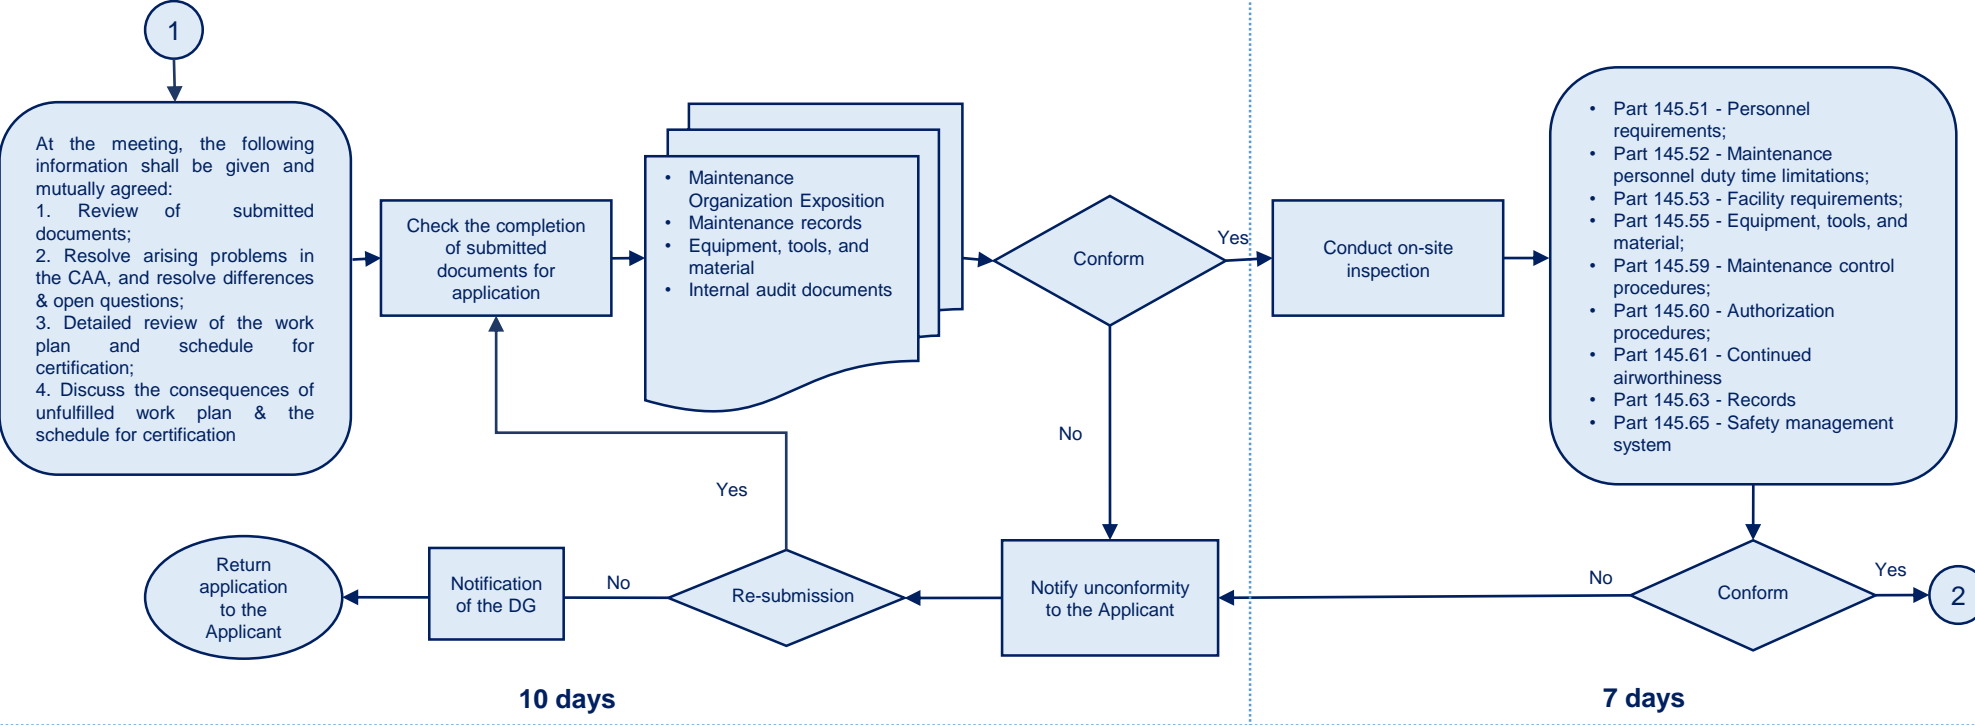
1

At the meeting, the following information shall be given and mutually agreed:
1. Review of submitted documents;
2. Resolve arising problems in the CAA, and resolve differences & open questions;
3. Detailed review of the work plan and schedule for certification;
4. Discuss the consequences of unfulfilled work plan & the schedule for certification

Check the completion of submitted documents for application

- Maintenance Organization Exposition
- Maintenance records
- Equipment, tools, and material
- Internal audit documents

Conform

Yes

No

Conduct on-site inspection

- Part 145.51 - Personnel requirements;
- Part 145.52 - Maintenance personnel duty time limitations;
- Part 145.53 - Facility requirements;
- Part 145.55 - Equipment, tools, and material;
- Part 145.59 - Maintenance control procedures;
- Part 145.60 - Authorization procedures;
- Part 145.61 - Continued airworthiness
- Part 145.63 - Records
- Part 145.65 - Safety management system

Yes

Return application to the Applicant

Notification of the DG

No

Re-submission

Notify unconformity to the Applicant

No

Conform

Yes

2

10 days

7 days